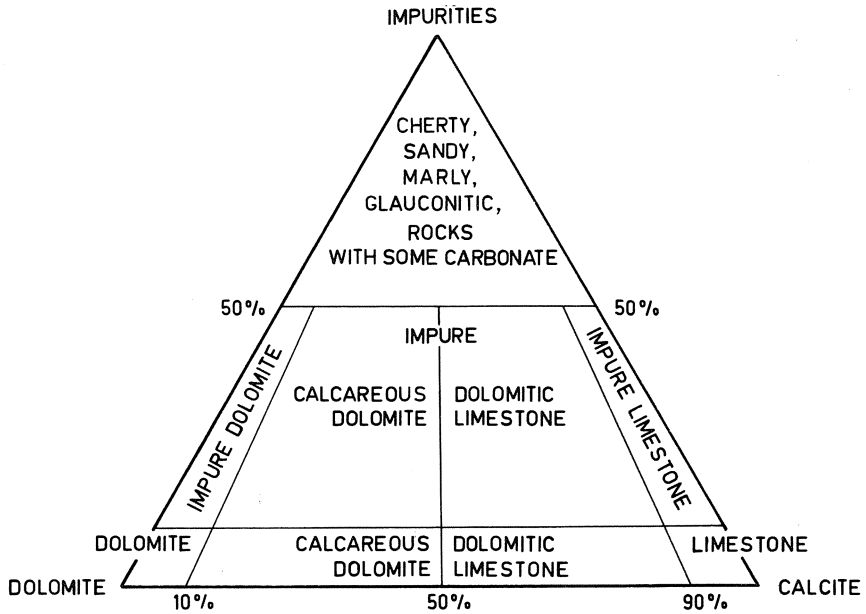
IMPURITIES

CHERTY, SANDY, MARLY, GLAUCONITIC, ROCKS WITH SOME CARBONATE

50%

50%

IMPURE

IMPURE DOLOMITE

CALCAREOUS DOLOMITE

DOLOMITIC LIMESTONE

IMPURE LIMESTONE

DOLOMITE

CALCAREOUS DOLOMITE

DOLOMITIC LIMESTONE

LIMESTONE

DOLOMITE

10%

50%

90%

CALCITE